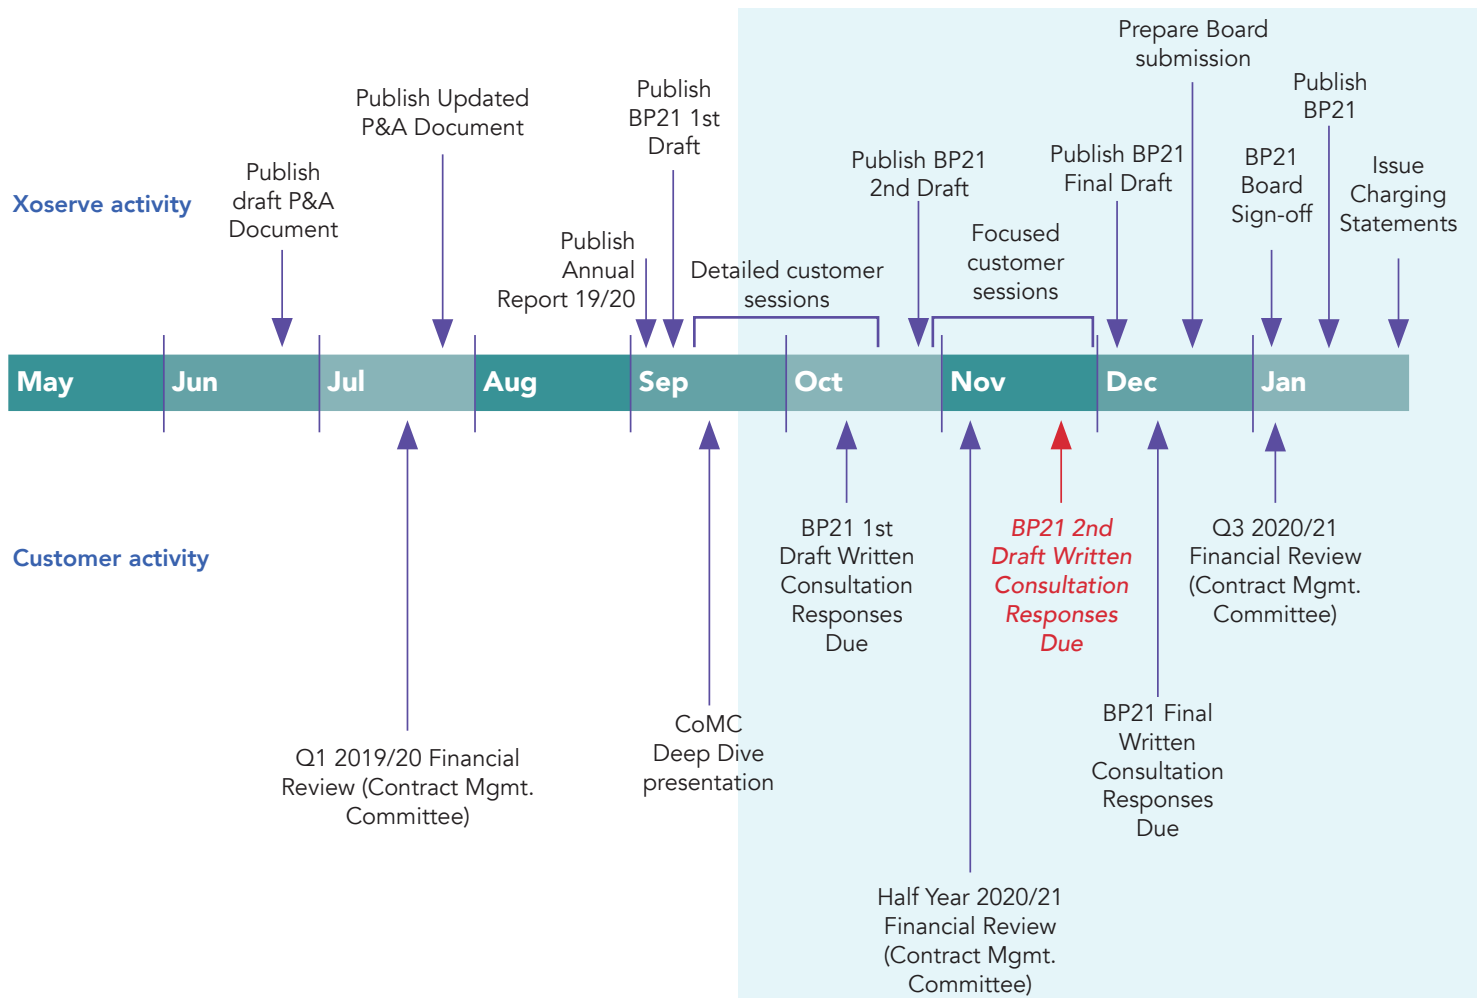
Xoserve activity

Publish draft P&A Document

Publish Updated P&A Document

Publish Annual Report 19/20

Publish BP21 1st Draft

Detailed customer sessions

Publish BP21 2nd Draft

Focused customer sessions

Publish BP21 Final Draft

Prepare Board submission

BP21 Board Sign-off

Publish BP21

Issue Charging Statements

May Jun Jul Aug Sep Oct Nov Dec Jan

Customer activity

Q1 2019/20 Financial Review (Contract Mgmt. Committee)

CoMC Deep Dive presentation

BP21 1st Draft Written Consultation Responses Due

Half Year 2020/21 Financial Review (Contract Mgmt. Committee)

BP21 2nd Draft Written Consultation Responses Due

BP21 Final Written Consultation Responses Due

Q3 2020/21 Financial Review (Contract Mgmt. Committee)